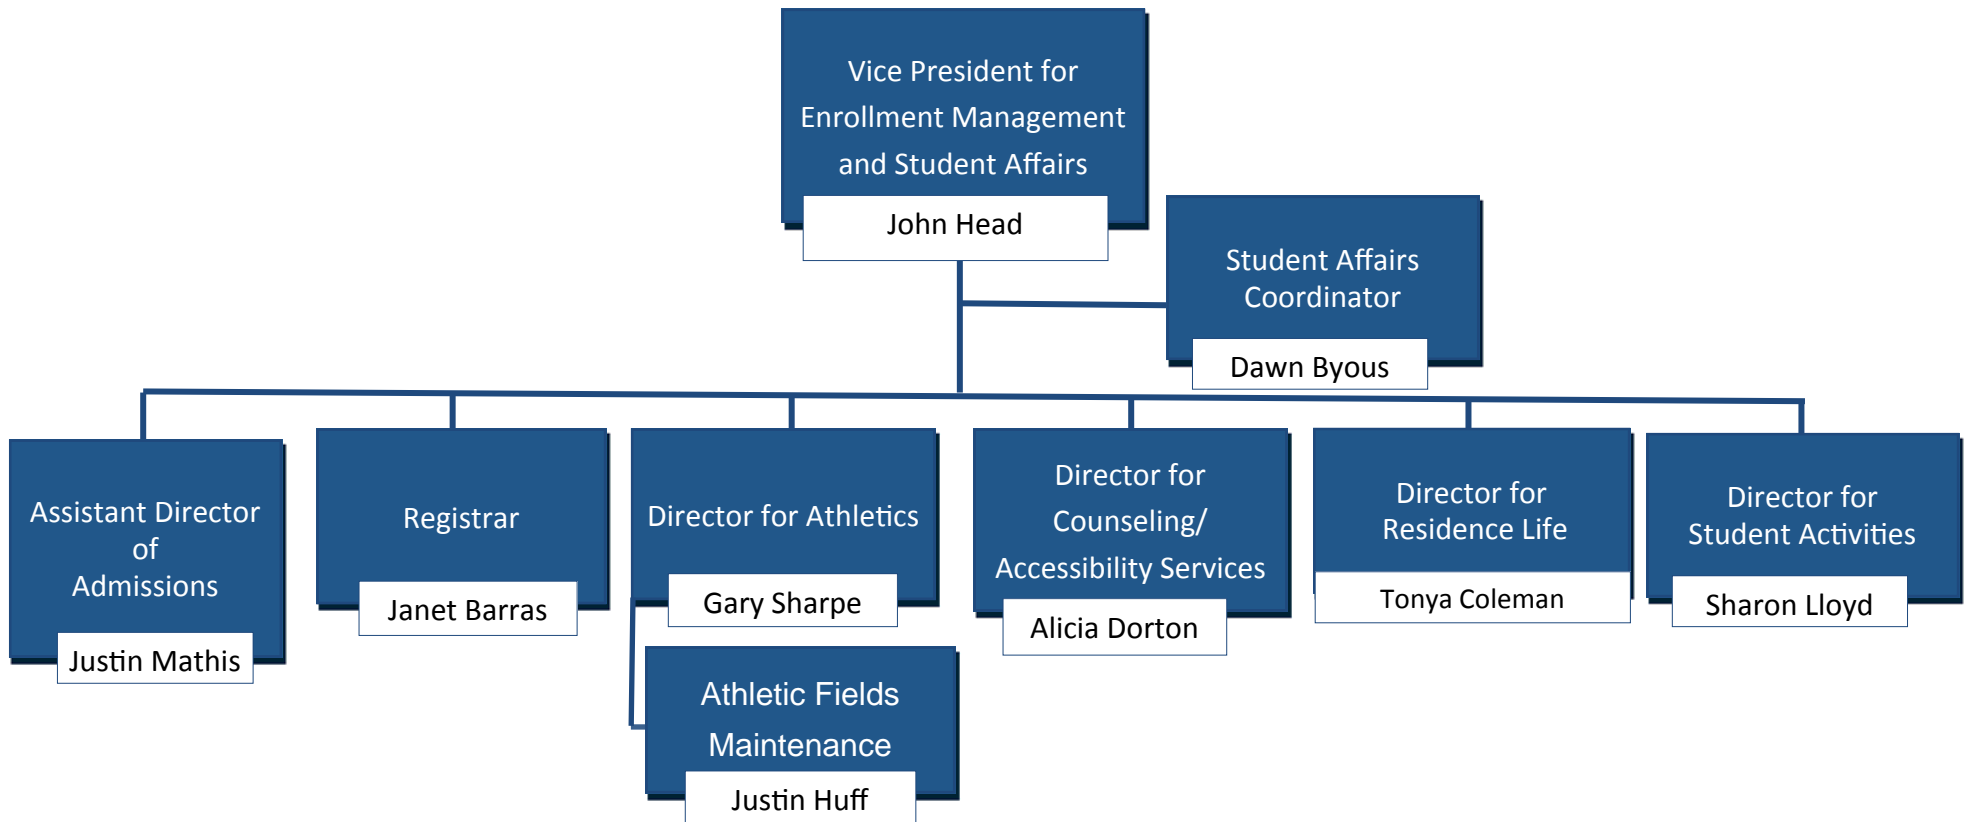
Vice President for Enrollment Management and Student Affairs

John Head

Student Affairs Coordinator

Dawn Byous

Assistant Director of Admissions

Justin Mathis

Registrar

Janet Barras

Director for Athletics

Gary Sharpe

Athletic Fields Maintenance

Justin Huff

Director for Counseling/ Accessibility Services

Alicia Dorton

Director for Residence Life

Tonya Coleman

Director for Student Activities

Sharon Lloyd